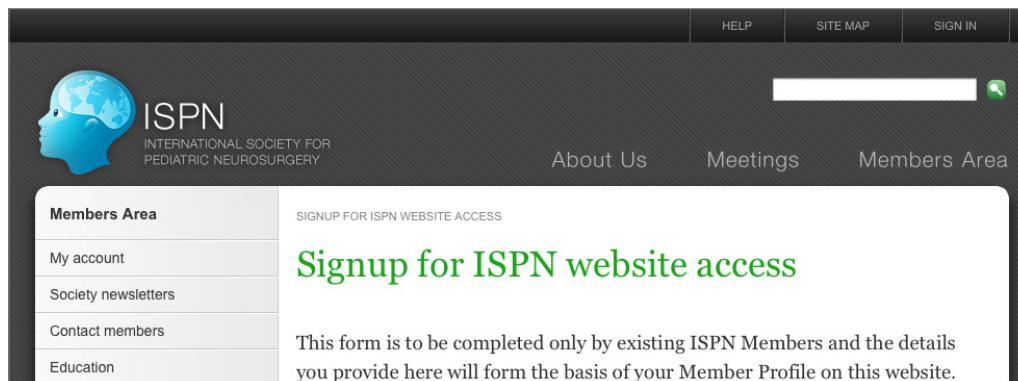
HELP SITE MAP SIGN IN

ISPN
INTERNATIONAL SOCIETY FOR PEDIATRIC NEUROSURGERY

About Us Meetings Members Area

Members Area
My account
Society newsletters
Contact members
Education

SIGNUP FOR ISPN WEBSITE ACCESS

Signup for ISPN website access

This form is to be completed only by existing ISPN Members and the details you provide here will form the basis of your Member Profile on this website.